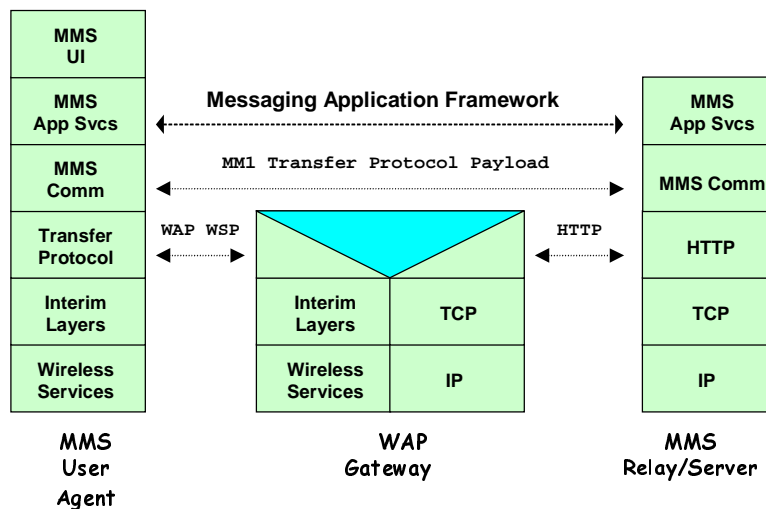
MMS UI

MMS App Svcs

MMS Comm

Transfer Protocol

Interim Layers

Wireless Services

Messaging Application Framework

MM1 Transfer Protocol Payload

WAP WSP

HTTP

Interim Layers

TCP

Wireless Services

IP

MMS App Svcs

MMS Comm

HTTP

TCP

IP

MMS User Agent

WAP Gateway

MMS Relay/Server